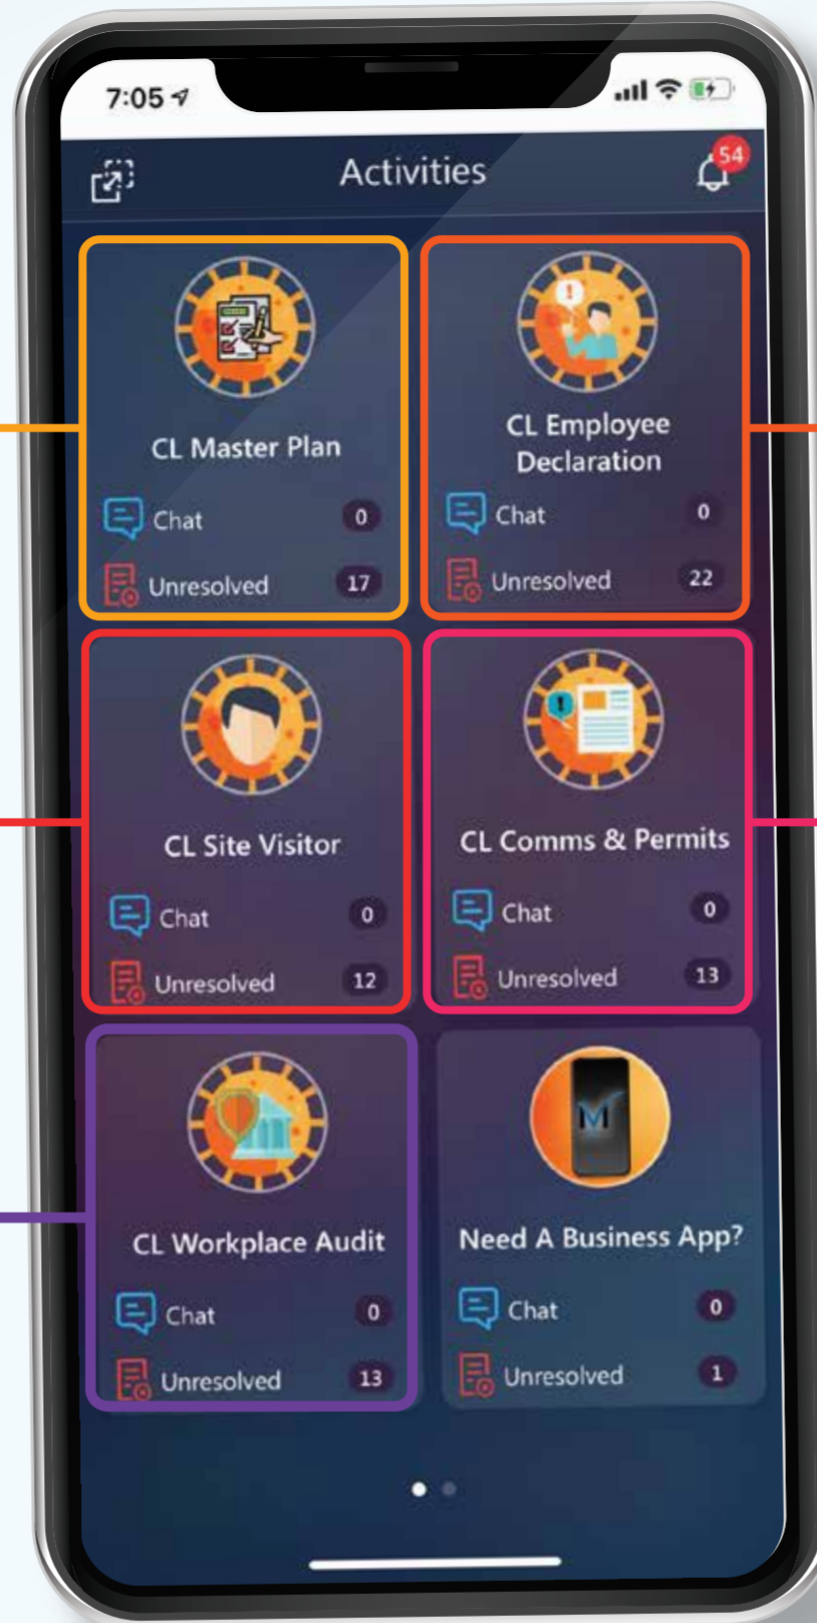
7:05

Activities

54

CL Master Plan
Chat 0
Unresolved 17

CL Employee Declaration
Chat 0
Unresolved 22

CL Site Visitor
Chat 0
Unresolved 12

CL Comms & Permits
Chat 0
Unresolved 13

CL Workplace Audit
Chat 0
Unresolved 13

M

Need A Business App?
Chat 0
Unresolved 1